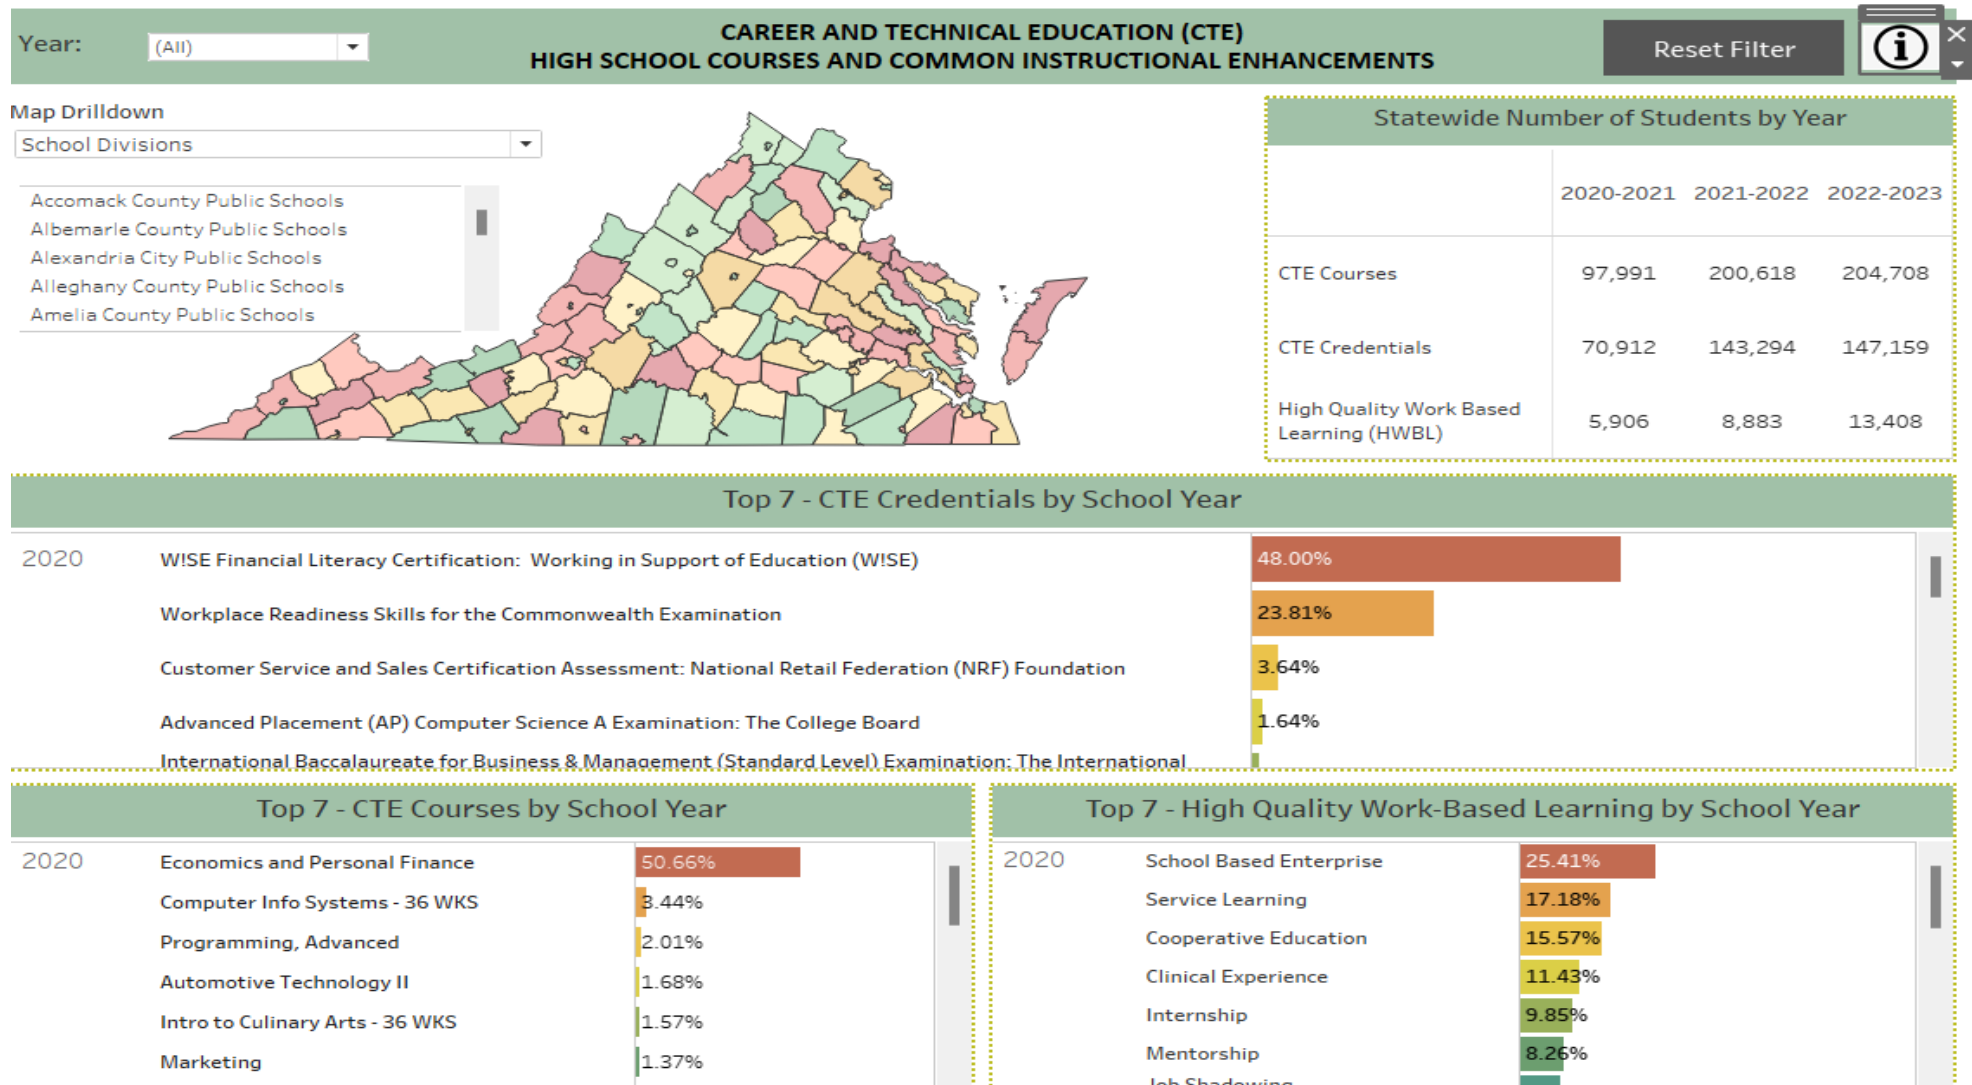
Year: (All)

CAREER AND TECHNICAL EDUCATION (CTE)
HIGH SCHOOL COURSES AND COMMON INSTRUCTIONAL ENHANCEMENTS

Reset Filter

Map Drilldown
School Divisions

Accomack County Public Schools
Albemarle County Public Schools
Alexandria City Public Schools
Alleghany County Public Schools
Amelia County Public Schools

Statewide Number of Students by Year

| | 2020-2021 | 2021-2022 | 2022-2023 |
|---|---|---|---|
| CTE Courses | 97,991 | 200,618 | 204,708 |
| CTE Credentials | 70,912 | 143,294 | 147,159 |
| High Quality Work Based Learning (HWBL) | 5,906 | 8,883 | 13,408 |

Top 7 - CTE Credentials by School Year

2020
W!SE Financial Literacy Certification: Working in Support of Education (W!SE) 48.00%
Workplace Readiness Skills for the Commonwealth Examination 23.81%
Customer Service and Sales Certification Assessment: National Retail Federation (NRF) Foundation 3.64%
Advanced Placement (AP) Computer Science A Examination: The College Board 1.64%
International Baccalaureate for Business & Management (Standard Level) Examination: The International

Top 7 - CTE Courses by School Year

2020
Economics and Personal Finance 50.66%
Computer Info Systems - 36 WKS 3.44%
Programming, Advanced 2.01%
Automotive Technology II 1.68%
Intro to Culinary Arts - 36 WKS 1.57%
Marketing 1.37%

Top 7 - High Quality Work-Based Learning by School Year

2020
School Based Enterprise 25.41%
Service Learning 17.18%
Cooperative Education 15.57%
Clinical Experience 11.43%
Internship 9.85%
Mentorship 8.26%
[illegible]